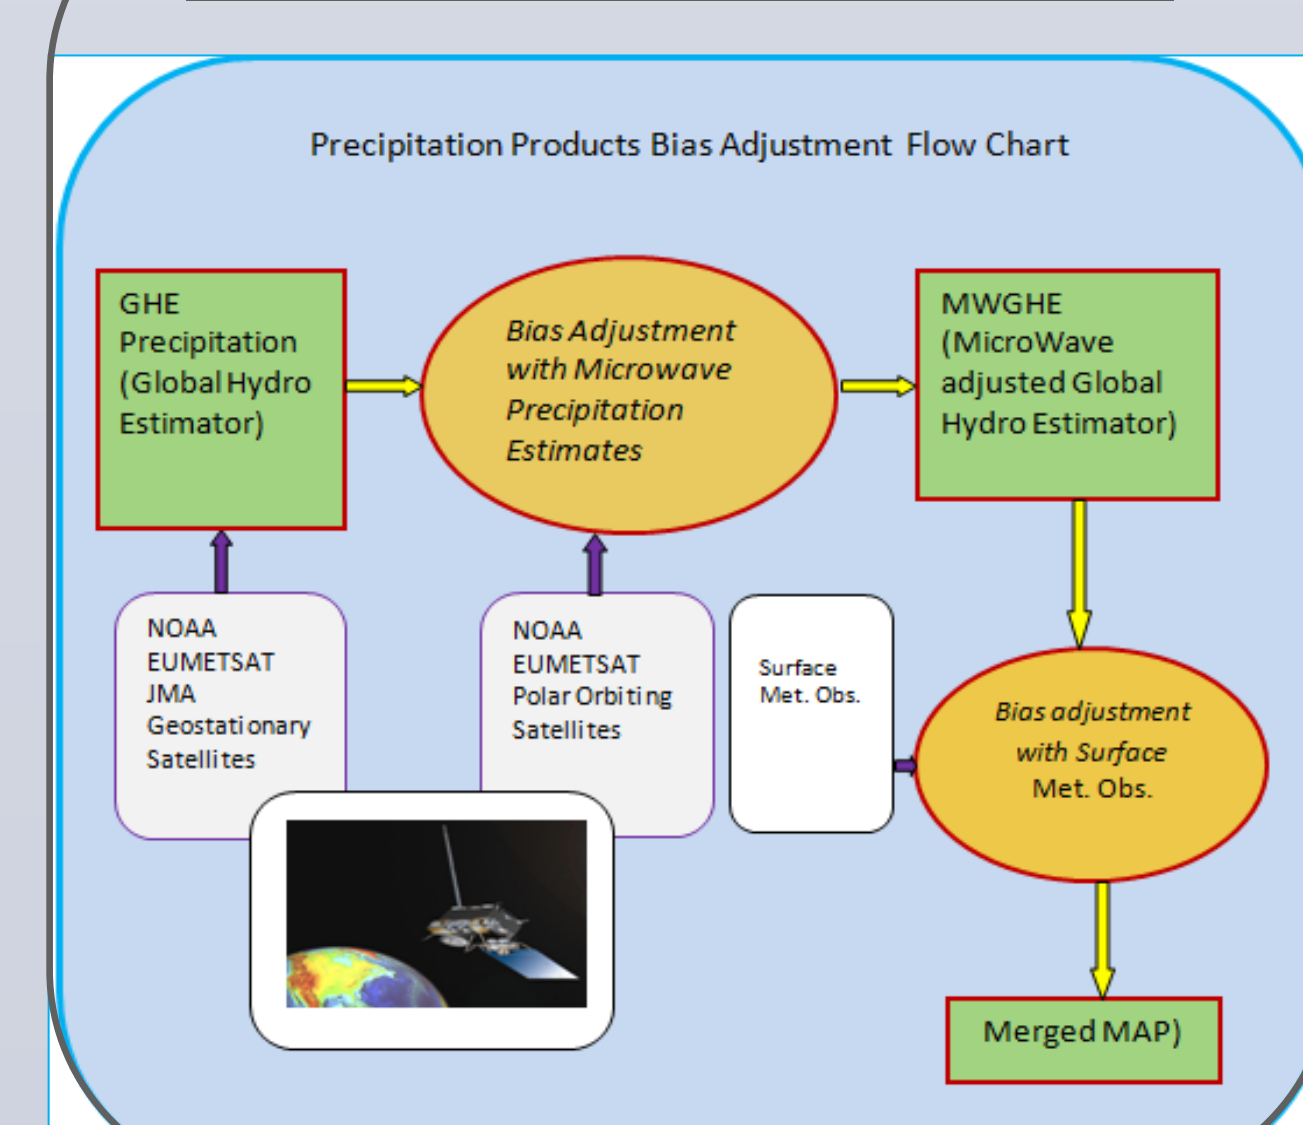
Precipitation Products Bias Adjustment Flow Chart

GHE Precipitation (Global Hydro Estimator)

Bias Adjustment with Microwave Precipitation Estimates

MWGHE (MicroWave adjusted Global Hydro Estimator)

NOAA
EUMETSAT
JMA
Geostationary
Satellites

NOAA
EUMETSAT
Polar Orbiting
Satellites

Surface
Met. Obs.

Bias adjustment with Surface Met. Obs.

Merged MAP)